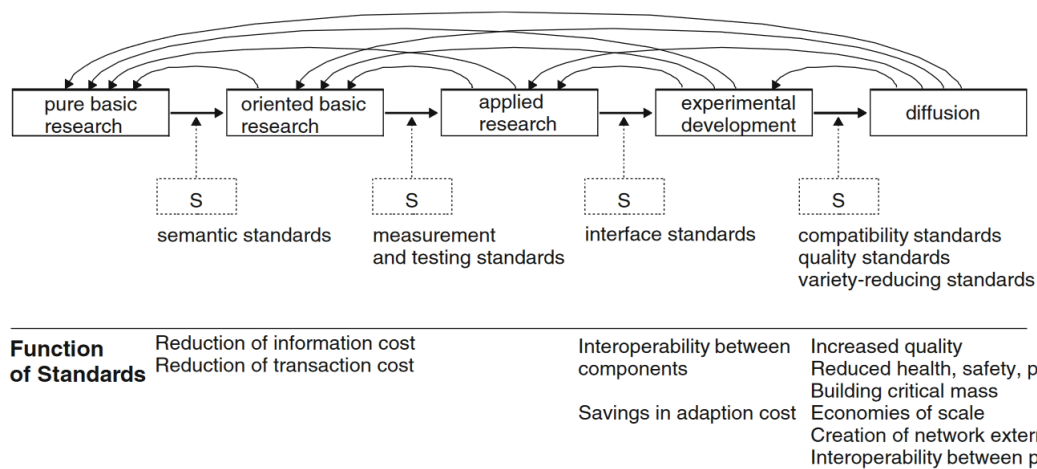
pure basic research

oriented basic research

applied research

experimental development

diffusion

S

semantic standards

S

measurement and testing standards

S

interface standards

S

compatibility standards
quality standards
variety-reducing standards

Function of Standards

Reduction of information cost
Reduction of transaction cost

Interoperability between components

Savings in adaption cost

Increased quality
Reduced health, safety, p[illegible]
Building critical mass
Economies of scale
Creation of network exter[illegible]
Interoperability between p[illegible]